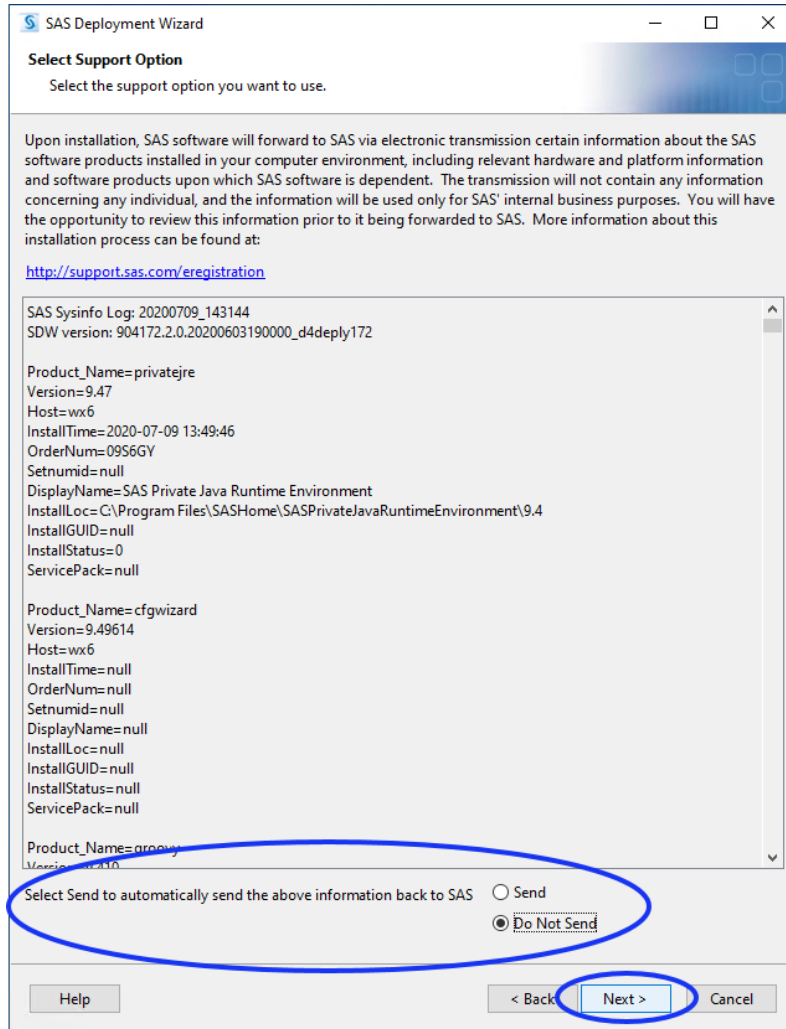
SAS Deployment Wizard

Select Support Option

Select the support option you want to use.

Upon installation, SAS software will forward to SAS via electronic transmission certain information about the SAS software products installed in your computer environment, including relevant hardware and platform information and software products upon which SAS software is dependent. The transmission will not contain any information concerning any individual, and the information will be used only for SAS' internal business purposes. You will have the opportunity to review this information prior to it being forwarded to SAS. More information about this installation process can be found at:

http://support.sas.com/eregistration

SAS Sysinfo Log: 20200709_143144
SDW version: 904172.2.0.20200603190000_d4deply172

Product_Name=privatejre
Version=9.47
Host=wx6
InstallTime=2020-07-09 13:49:46
OrderNum=09S6GY
Setnumid=null
DisplayName=SAS Private Java Runtime Environment
InstallLoc=C:\Program Files\SASHome\SASPrivateJavaRuntimeEnvironment\9.4
InstallGUID=null
InstallStatus=0
ServicePack=null

Product_Name=cfgwizard
Version=9.49614
Host=wx6
InstallTime=null
OrderNum=null
Setnumid=null
DisplayName=null
InstallLoc=null
InstallGUID=null
InstallStatus=null
ServicePack=null

Product_Name=groovy
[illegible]

Select Send to automatically send the above information back to SAS

Send

Do Not Send

Help

< Back

Next >

Cancel